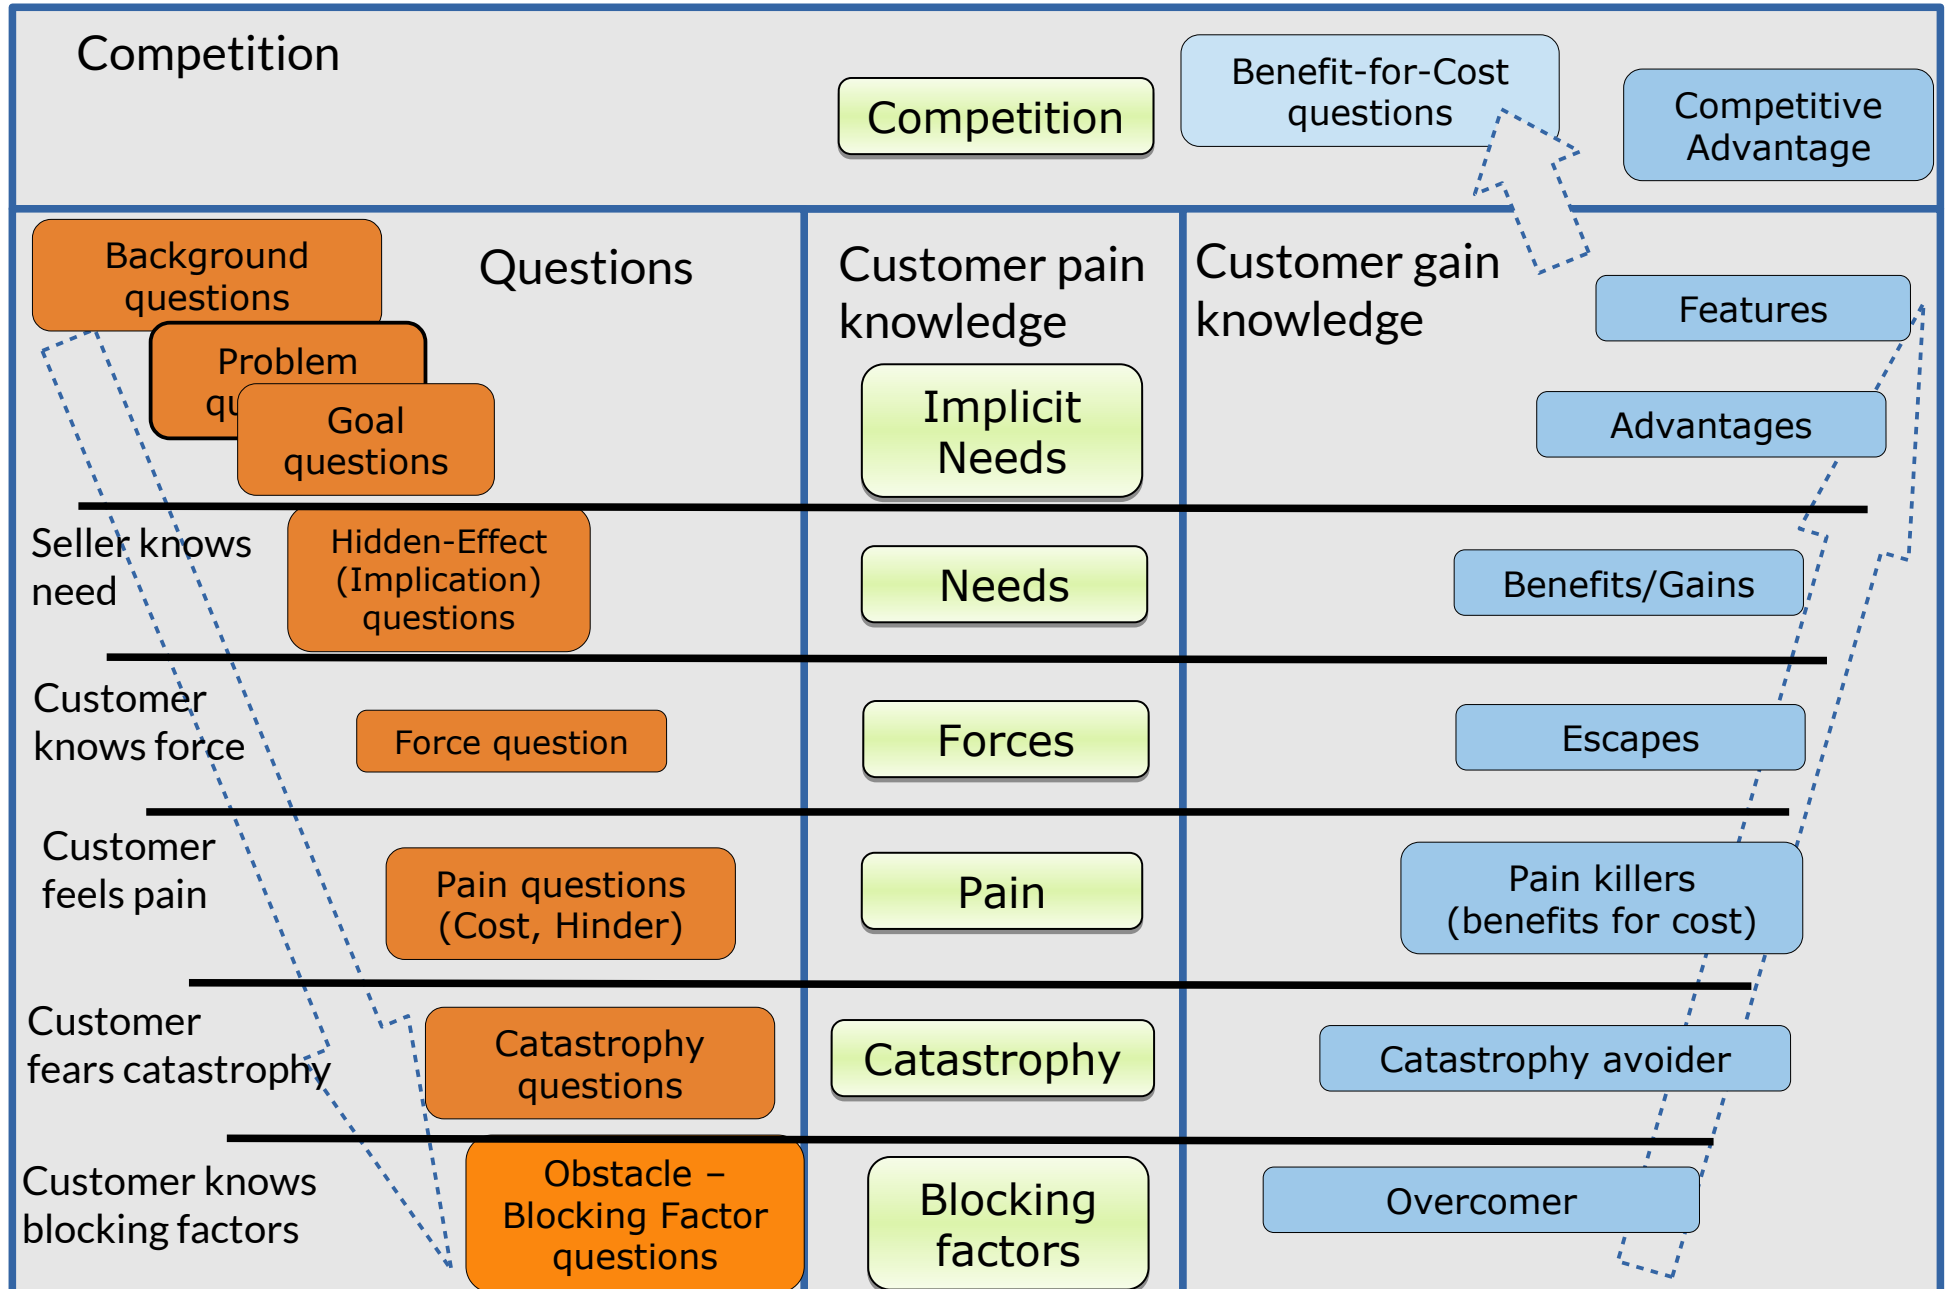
Competition

Competition

Benefit-for-Cost questions

Competitive Advantage

Background questions

Problem qu

Goal questions

Questions

Customer pain knowledge

Customer gain knowledge

Implicit Needs

Features

Advantages

Seller knows need

Hidden-Effect (Implication) questions

Needs

Benefits/Gains

Customer knows force

Force question

Forces

Escapes

Customer feels pain

Pain questions (Cost, Hinder)

Pain

Pain killers (benefits for cost)

Customer fears catastrophy

Catastrophy questions

Catastrophy

Catastrophy avoider

Customer knows blocking factors

Obstacle – Blocking Factor questions

Blocking factors

Overcomer